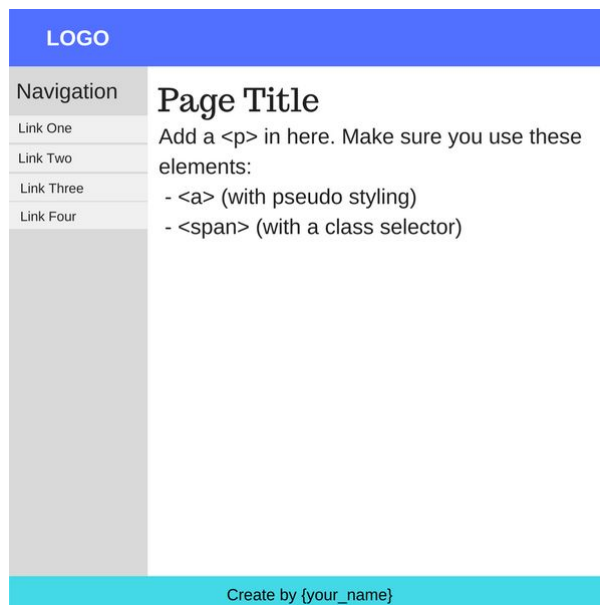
LOGO

Navigation

Link One

Link Two

Link Three

Link Four

Page Title

Add a <p> in here. Make sure you use these elements:

- <a> (with pseudo styling)
- <span> (with a class selector)

Create by {your_name}